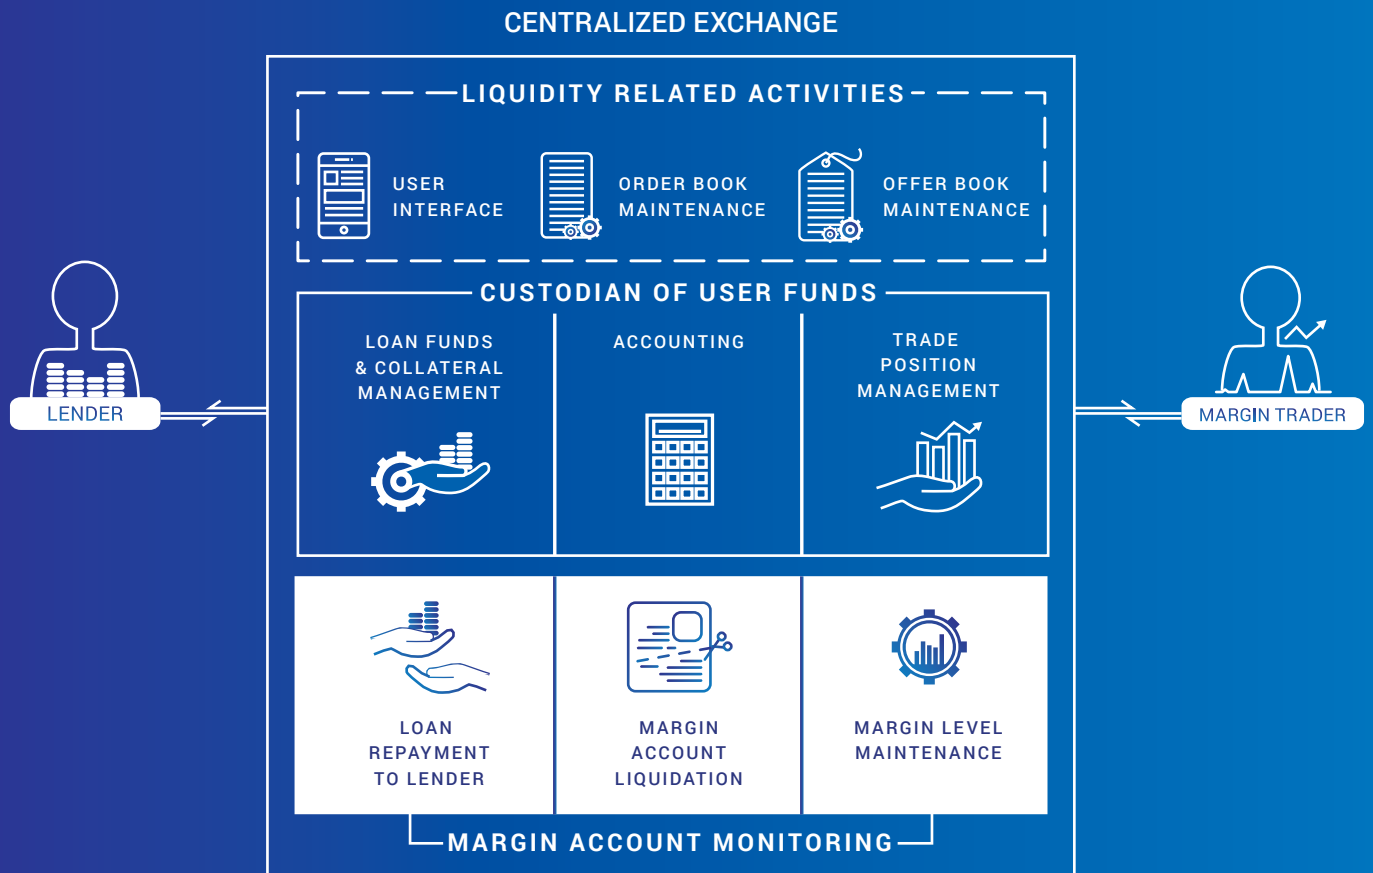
CENTRALIZED EXCHANGE

LIQUIDITY RELATED ACTIVITIES

USER INTERFACE

ORDER BOOK MAINTENANCE

OFFER BOOK MAINTENANCE

CUSTODIAN OF USER FUNDS

LOAN FUNDS & COLLATERAL MANAGEMENT

ACCOUNTING

TRADE POSITION MANAGEMENT

LENDER

MARGIN TRADER

LOAN REPAYMENT TO LENDER

MARGIN ACCOUNT LIQUIDATION

MARGIN LEVEL MAINTENANCE

MARGIN ACCOUNT MONITORING